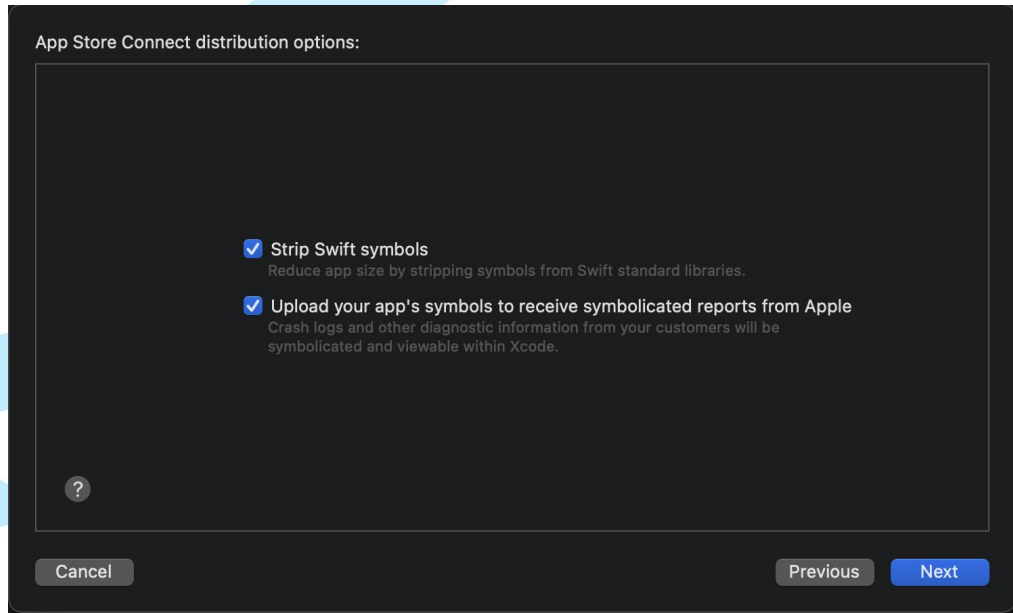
App Store Connect distribution options:

Strip Swift symbols
Reduce app size by stripping symbols from Swift standard libraries.

Upload your app's symbols to receive symbolicated reports from Apple
Crash logs and other diagnostic information from your customers will be symbolicated and viewable within Xcode.

?

Cancel

Previous

Next